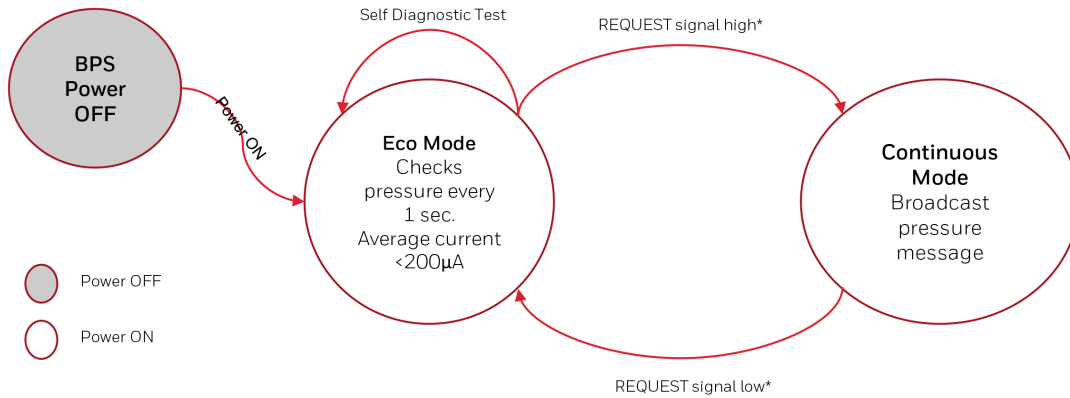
BPS Power OFF

Power ON

Self Diagnostic Test

REQUEST signal high*

Eco Mode
Checks pressure every 1 sec.
Average current <200µA

Continuous Mode
Broadcast pressure message

REQUEST signal low*

Power OFF

Power ON